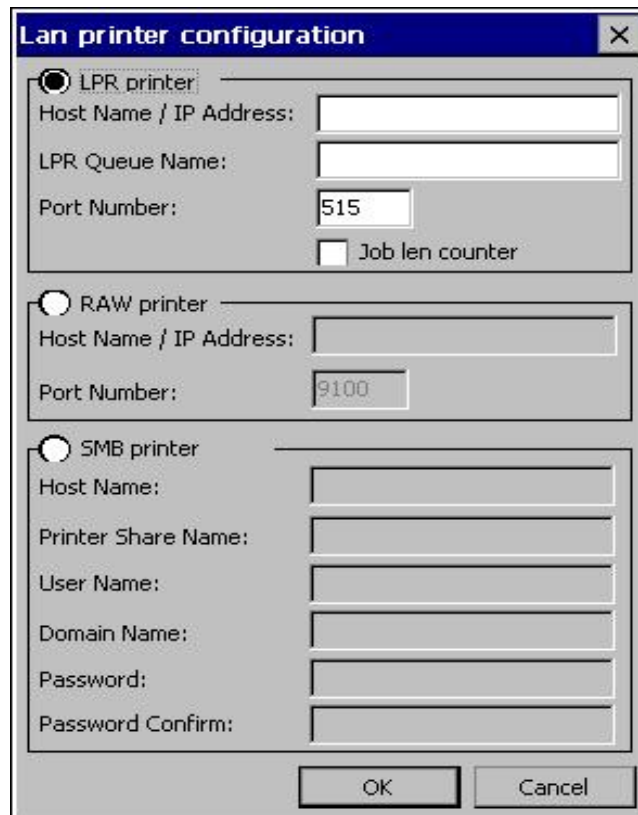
Lan printer configuration ×

LPR printer
Host Name / IP Address:
LPR Queue Name:
Port Number: 515
Job len counter

RAW printer
Host Name / IP Address:
Port Number: 9100

SMB printer
Host Name:
Printer Share Name:
User Name:
Domain Name:
Password:
Password Confirm:

OK Cancel